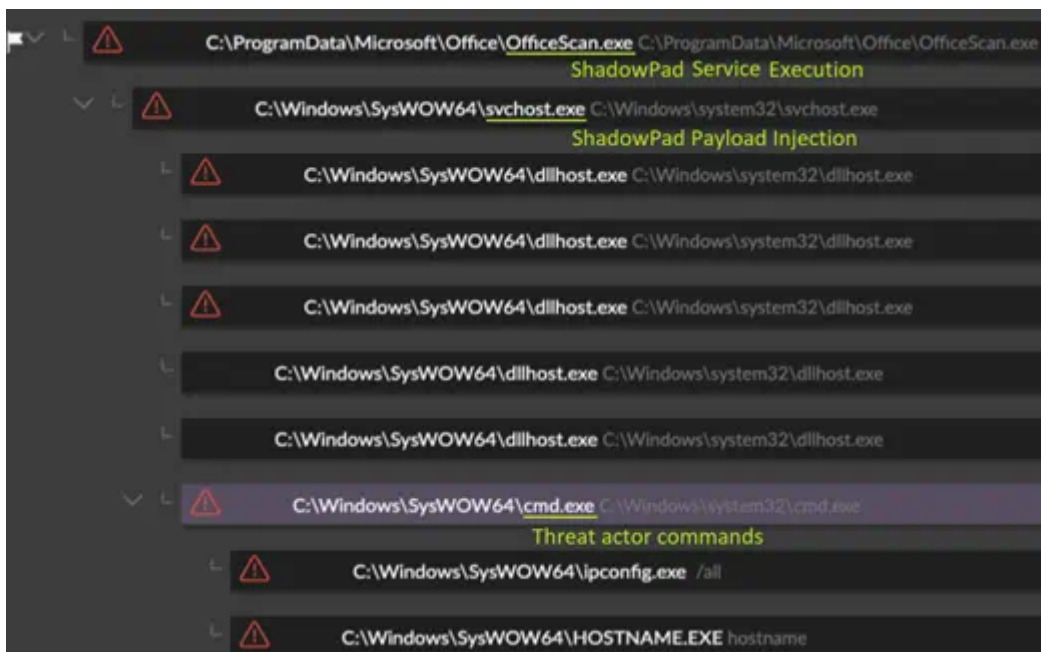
C:\ProgramData\Microsoft\Office\OfficeScan.exe C:\ProgramData\Microsoft\Office\OfficeScan.exe
ShadowPad Service Execution

C:\Windows\SysWOW64\svchost.exe C:\Windows\system32\svchost.exe
ShadowPad Payload Injection

C:\Windows\SysWOW64\dllhost.exe C:\Windows\system32\dllhost.exe

C:\Windows\SysWOW64\dllhost.exe C:\Windows\system32\dllhost.exe

C:\Windows\SysWOW64\dllhost.exe C:\Windows\system32\dllhost.exe

C:\Windows\SysWOW64\dllhost.exe C:\Windows\system32\dllhost.exe

C:\Windows\SysWOW64\dllhost.exe C:\Windows\system32\dllhost.exe

C:\Windows\SysWOW64\cmd.exe C:\Windows\system32\cmd.exe
Threat actor commands

C:\Windows\SysWOW64\ipconfig.exe /all

C:\Windows\SysWOW64\HOSTNAME.EXE hostname